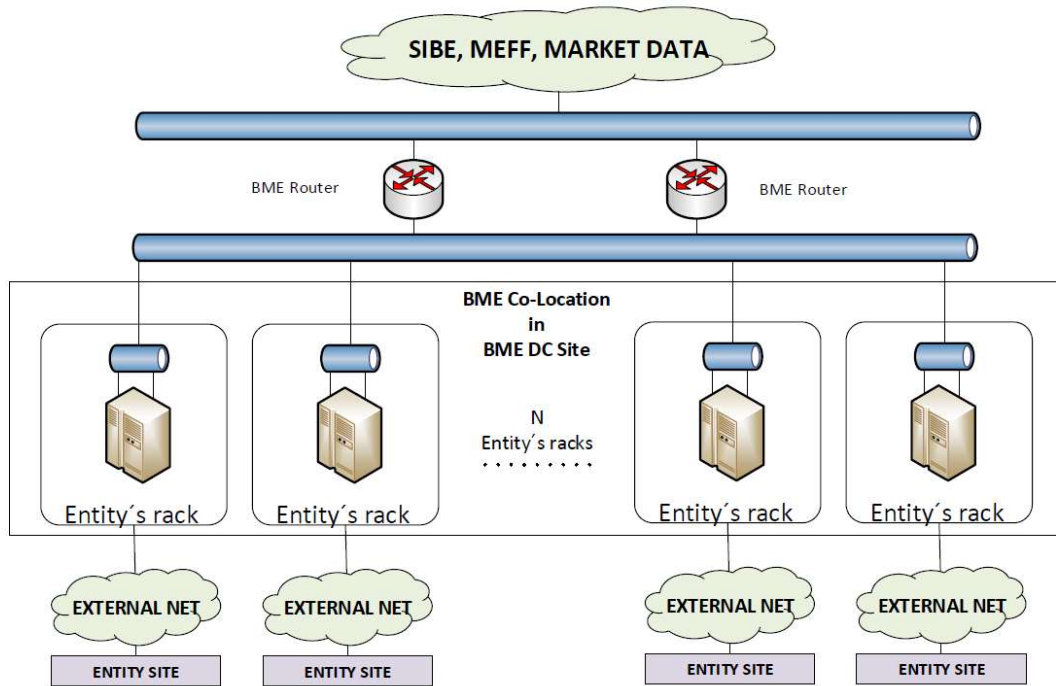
SIBE, MEFF, MARKET DATA

BME Router

BME Router

BME Co-Location
in
BME DC Site

N
Entity´s racks
. . . . . . . . .

Entity´s rack

Entity´s rack

Entity´s rack

Entity´s rack

EXTERNAL NET

EXTERNAL NET

EXTERNAL NET

EXTERNAL NET

ENTITY SITE

ENTITY SITE

ENTITY SITE

ENTITY SITE